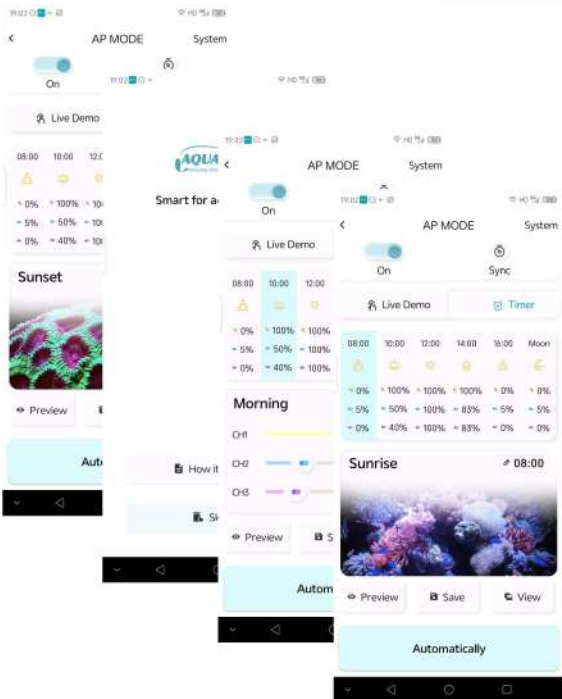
AP MODE
System
On
Live Demo
08:00
10:00
12:0
0%
100%
10
5%
50%
10
0%
40%
10
Sunset
Preview
Auto

AQUA
Smart for a
How it
S

AP MODE
System
On
Live Demo
08:00
10:00
12:00
0%
100%
100%
5%
50%
100%
0%
40%
100%
Morning
CH1
CH2
CH3
Preview
S
Autom

AP MODE
System
On
Sync
Live Demo
Timer
08:00
10:00
12:00
14:00
16:00
Moon
0%
100%
100%
100%
0%
0%
5%
50%
100%
83%
5%
5%
0%
40%
100%
83%
0%
0%
Sunrise
08:00
Preview
Save
View
Automatically